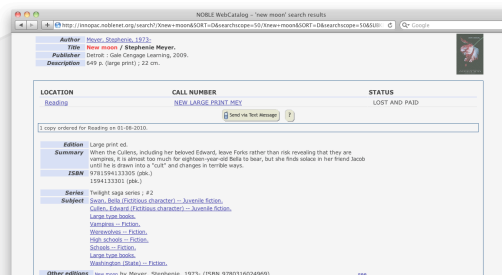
NOBLE WebCatalog - 'new moon' search results

http://innopac.noblenet.org/search?/Xnew+moon&SORT=D&searchscope=50/Xnew+moon&SORT=D&searchscope=50&SUBI

Google

Author Meyer, Stephenie, 1973-
Title New moon / Stephenie Meyer.
Publisher Detroit : Gale Cengage Learning, 2009.
Description 649 p. (large print) ; 22 cm.

| LOCATION | CALL NUMBER | STATUS |
|---|---|---|
| Reading | NEW LARGE PRINT MEY | LOST AND PAID |

Send via Text Message ?

1 copy ordered for Reading on 01-08-2010.

Edition Large print ed.
Summary When the Cullens, including her beloved Edward, leave Forks rather than risk revealing that they are vampires, it is almost too much for eighteen-year-old Bella to bear, but she finds solace in her friend Jacob until he is drawn into a "cult" and changes in terrible ways.
ISBN 9781594133305 (pbk.)
1594133301 (pbk.)

Series Twilight saga series ; #2
Subject Swan, Bella (Fictitious character) -- Juvenile fiction.
Cullen, Edward (Fictitious character) -- Juvenile fiction.
Large type books.
Vampires -- Fiction.
Werewolves -- Fiction.
High schools -- Fiction.
Schools -- Fiction.
Large type books.
Washington (State) -- Fiction.

Other editions New moon by Meyer, Stephenie, 1973- (ISBN 9780316024969) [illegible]